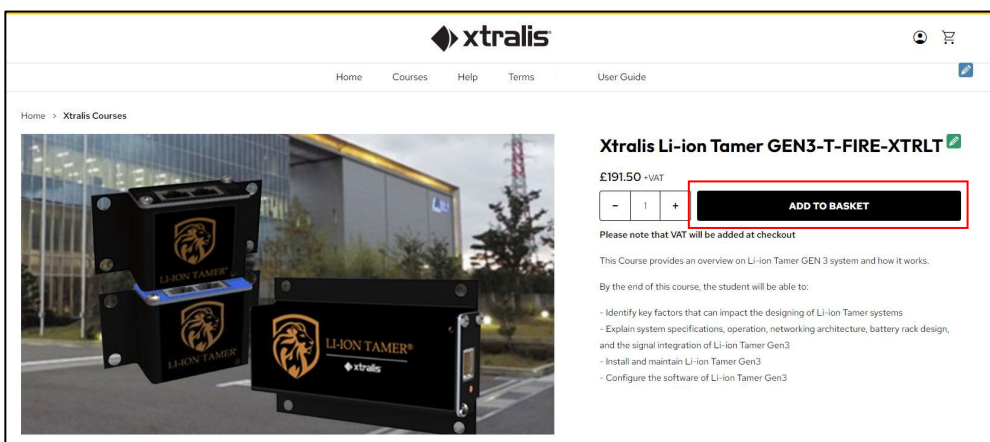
xtralis

Home Courses Help Terms User Guide

Home > Xtralis Courses

LI-ION TAMER
LI-ION TAMER
LI-ION TAMER®
xtralis

Xtralis Li-ion Tamer GEN3-T-FIRE-XTRLT

£191.50 +VAT

- 1 +

ADD TO BASKET

Please note that VAT will be added at checkout

This Course provides an overview on Li-ion Tamer GEN 3 system and how it works.

By the end of this course, the student will be able to:

- Identify key factors that can impact the designing of Li-ion Tamer systems
- Explain system specifications, operation, networking architecture, battery rack design, and the signal integration of Li-ion Tamer Gen3
- Install and maintain Li-ion Tamer Gen3
- Configure the software of Li-ion Tamer Gen3